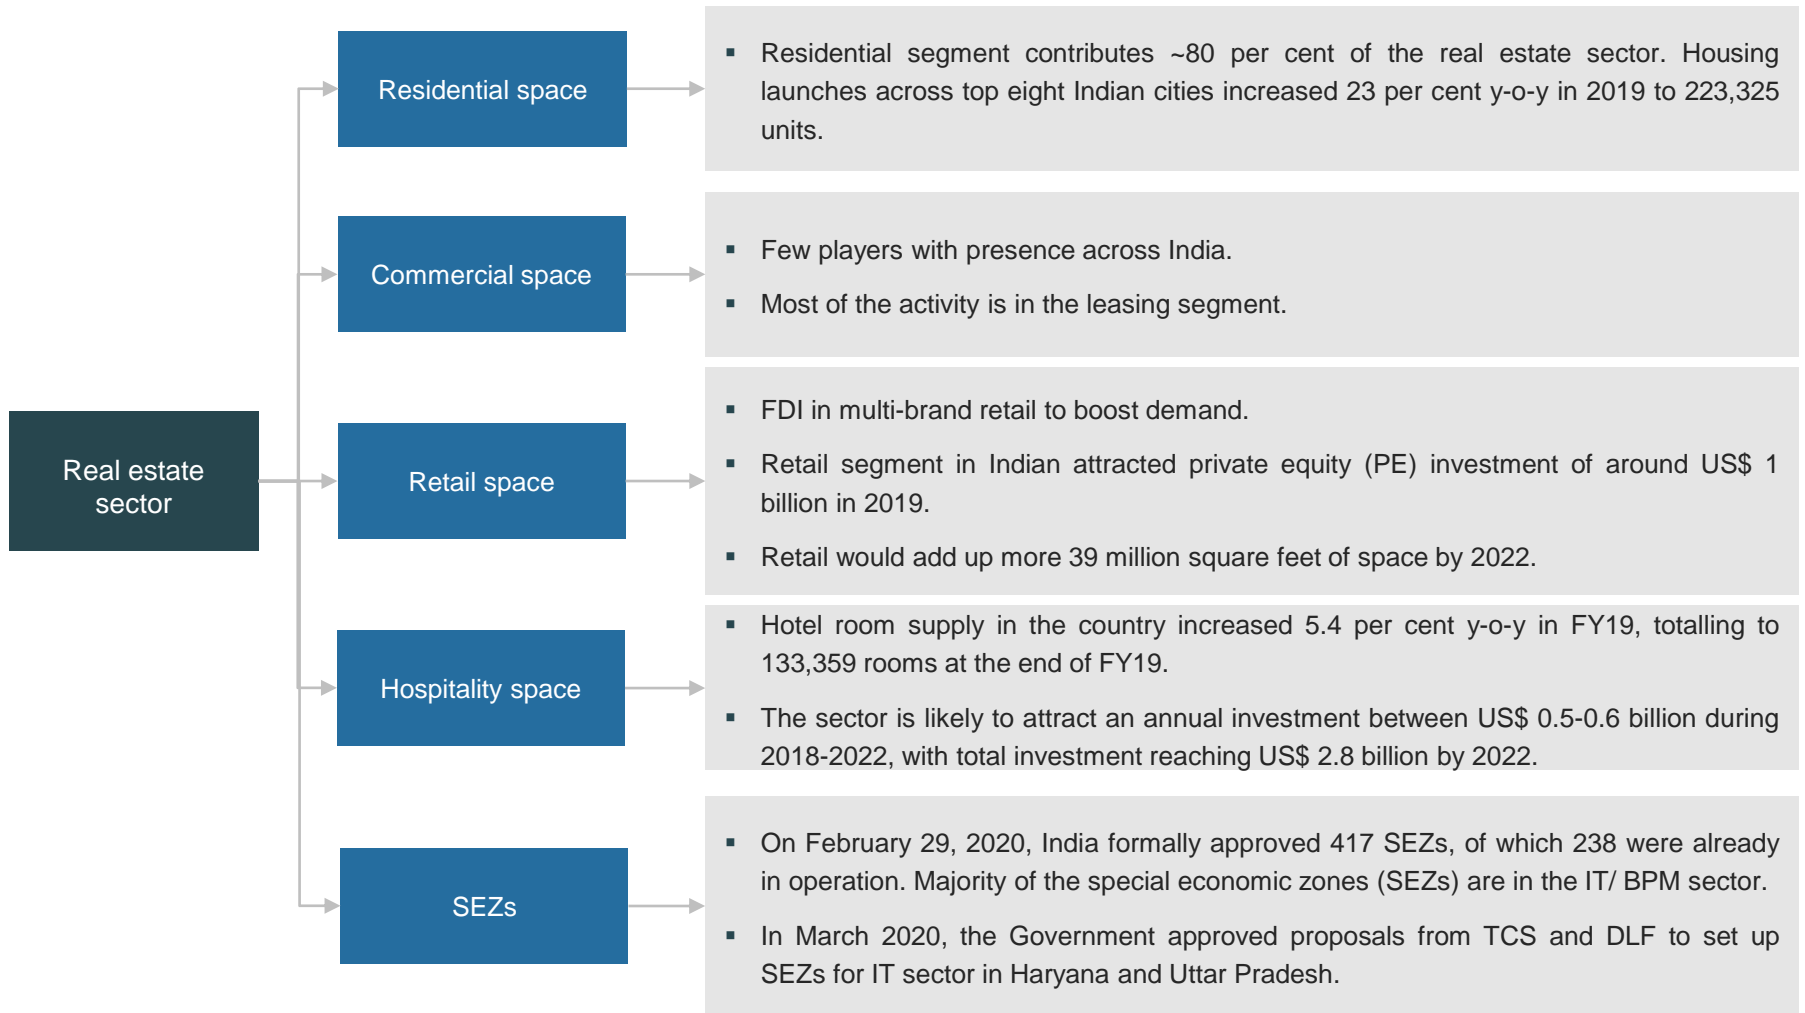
Real estate sector

Residential space

- Residential segment contributes ~80 per cent of the real estate sector. Housing launches across top eight Indian cities increased 23 per cent y-o-y in 2019 to 223,325 units.

Commercial space

- Few players with presence across India.
- Most of the activity is in the leasing segment.

Retail space

- FDI in multi-brand retail to boost demand.
- Retail segment in Indian attracted private equity (PE) investment of around US$ 1 billion in 2019.
- Retail would add up more 39 million square feet of space by 2022.

Hospitality space

- Hotel room supply in the country increased 5.4 per cent y-o-y in FY19, totalling to 133,359 rooms at the end of FY19.
- The sector is likely to attract an annual investment between US$ 0.5-0.6 billion during 2018-2022, with total investment reaching US$ 2.8 billion by 2022.

SEZs

- On February 29, 2020, India formally approved 417 SEZs, of which 238 were already in operation. Majority of the special economic zones (SEZs) are in the IT/ BPM sector.
- In March 2020, the Government approved proposals from TCS and DLF to set up SEZs for IT sector in Haryana and Uttar Pradesh.